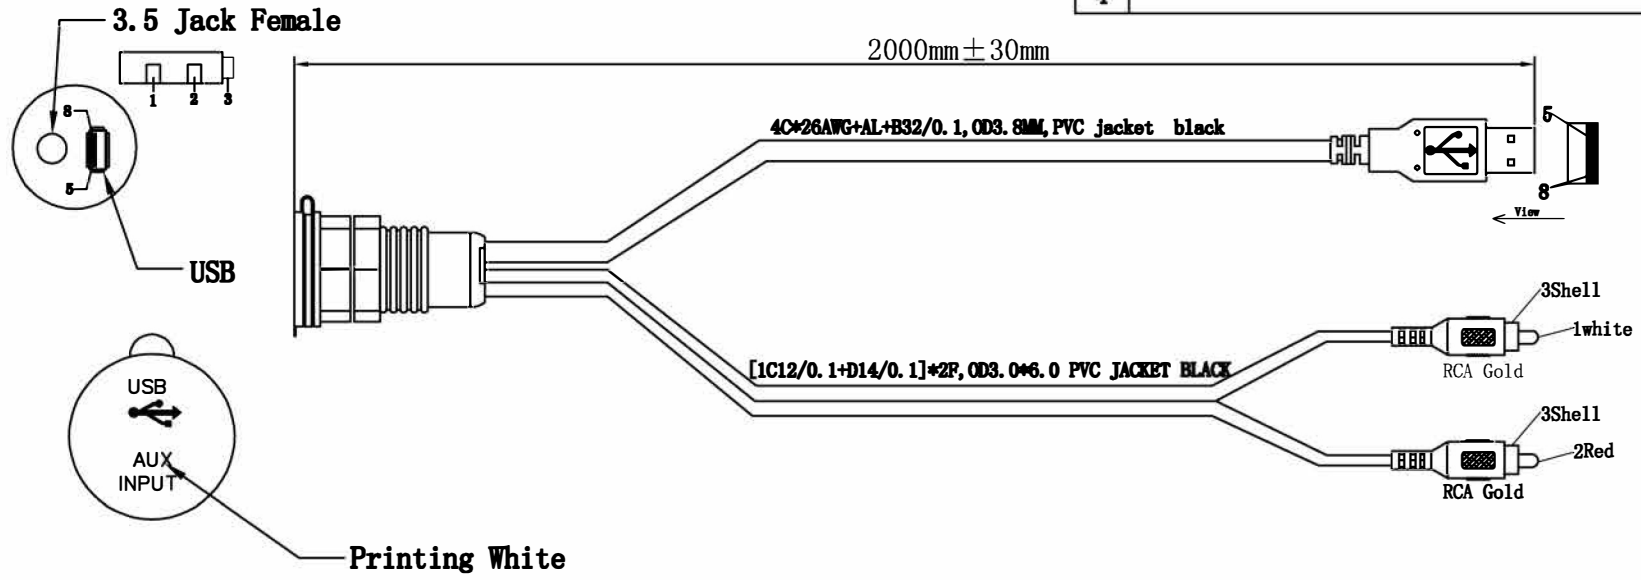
3.5 Jack Female

1 2 3

8

5

USB

USB

AUX INPUT

Printing White

2000mm±30mm

4C*26AWG+AL+B32/0.1,OD3.8MM,PVC jacket black

5

8

View

3Shell

1white

RCA Gold

[1C12/0.1+D14/0.1]*2F,OD3.0*6.0 PVC JACKET BLACK

3Shell

2Red

RCA Gold